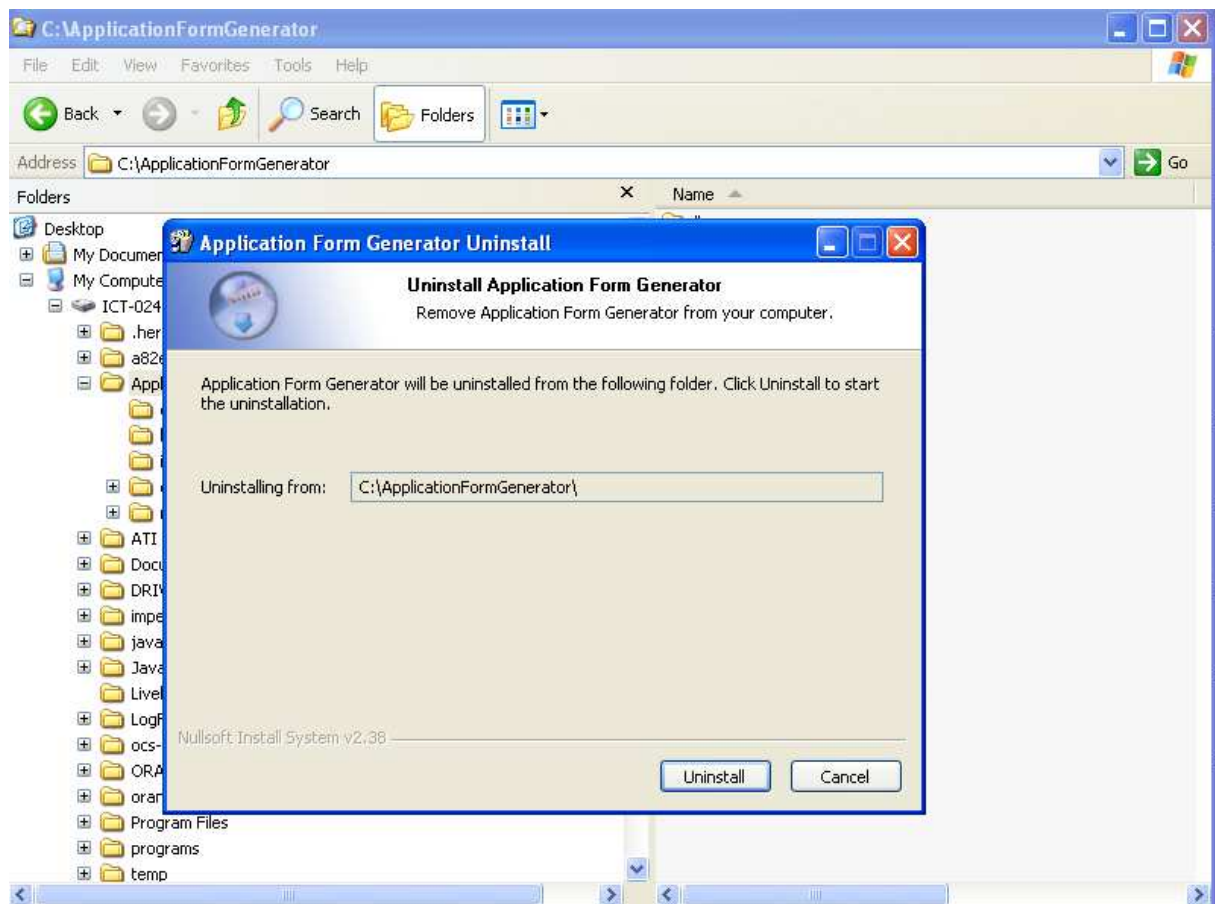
C:\ApplicationFormGenerator

File Edit View Favorites Tools Help

Back Search Folders

Address C:\ApplicationFormGenerator Go

Folders

Name

Desktop
My Documen
My Compute
ICT-024
.her
a82e
Appl
ATI
Docu
DRI
impe
java
Java
Livel
LogF
ocs-
ORA
oran
Program Files
programs
temp

Application Form Generator Uninstall

Uninstall Application Form Generator
Remove Application Form Generator from your computer.

Application Form Generator will be uninstalled from the following folder. Click Uninstall to start the uninstallation.

Uninstalling from: C:\ApplicationFormGenerator\

Nullsoft Install System v2.38

Uninstall Cancel